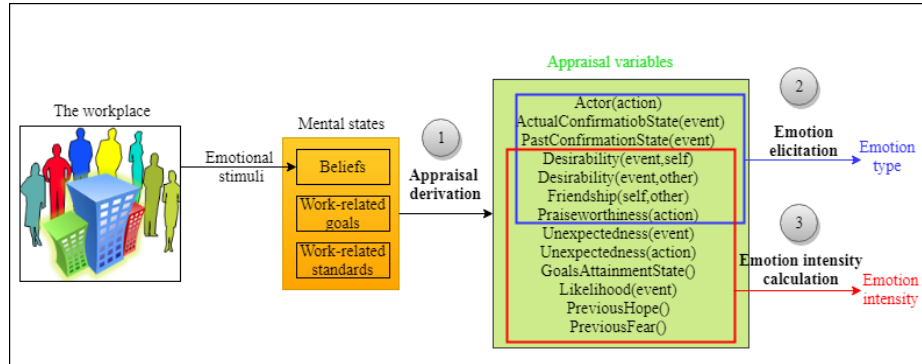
The workplace

Emotional stimuli

Mental states

Beliefs

Work-related goals

Work-related standards

1

Appraisal derivation

Appraisal variables

Actor(action)
ActualConfirmatiobState(event)
PastConfirmationState(event)
Desirability(event,self)
Desirability(event,other)
Friendship(self,other)
Praiseworthiness(action)
Unexpectedness(event)
Unexpectedness(action)
GoalsAttainmentState()
Likelihood(event)
PreviousHope()
PreviousFear()

2

Emotion elicitation

Emotion type

3

Emotion intensity calculation

Emotion intensity